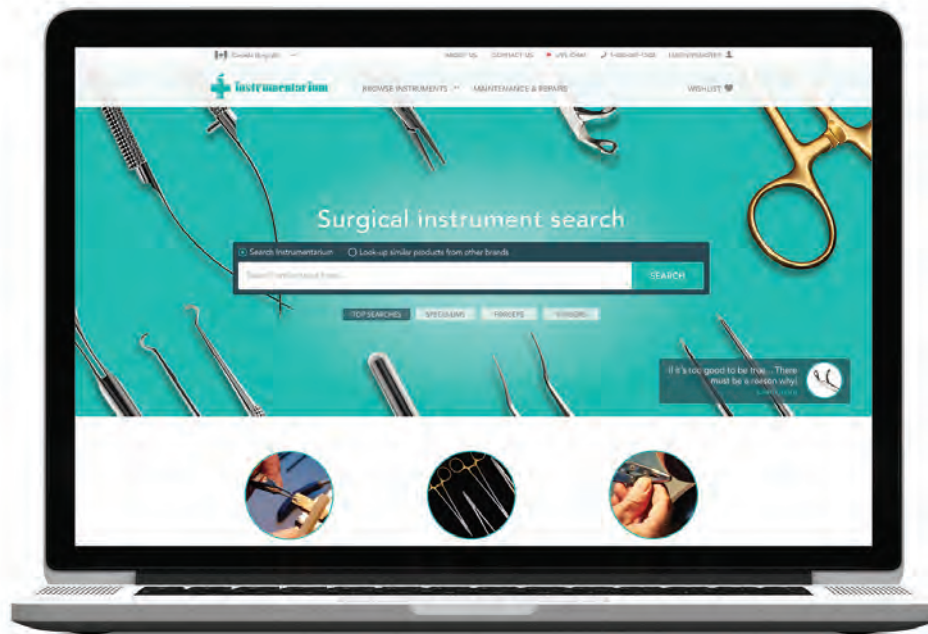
Canada (English)

ABOUT US CONTACT US LIVE CHAT 1-800-667-7466 LOGIN/REGISTER

Instrumentarium

BROWSE INSTRUMENTS MAINTENANCE & REPAIR WISHLIST

Surgical instrument search

Search Instrumentarium Look-up similar products from other brands

Search instrument from...

SEARCH

TOP SEARCHES SPECULUMS FORCEPS SCISSORS

If it's too good to be true... There must be a reason why!

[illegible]